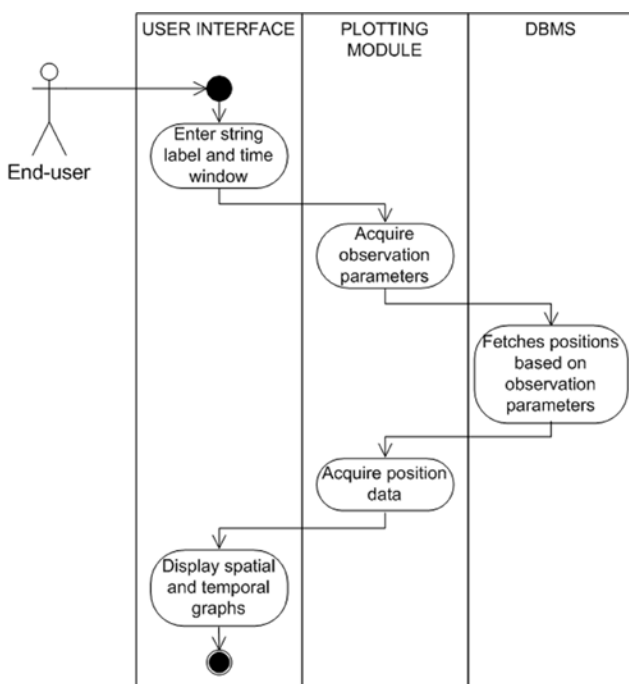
USER INTERFACE

PLOTTING MODULE

DBMS

End-user

Enter string label and time window

Acquire observation parameters

Fetches positions based on observation parameters

Acquire position data

Display spatial and temporal graphs